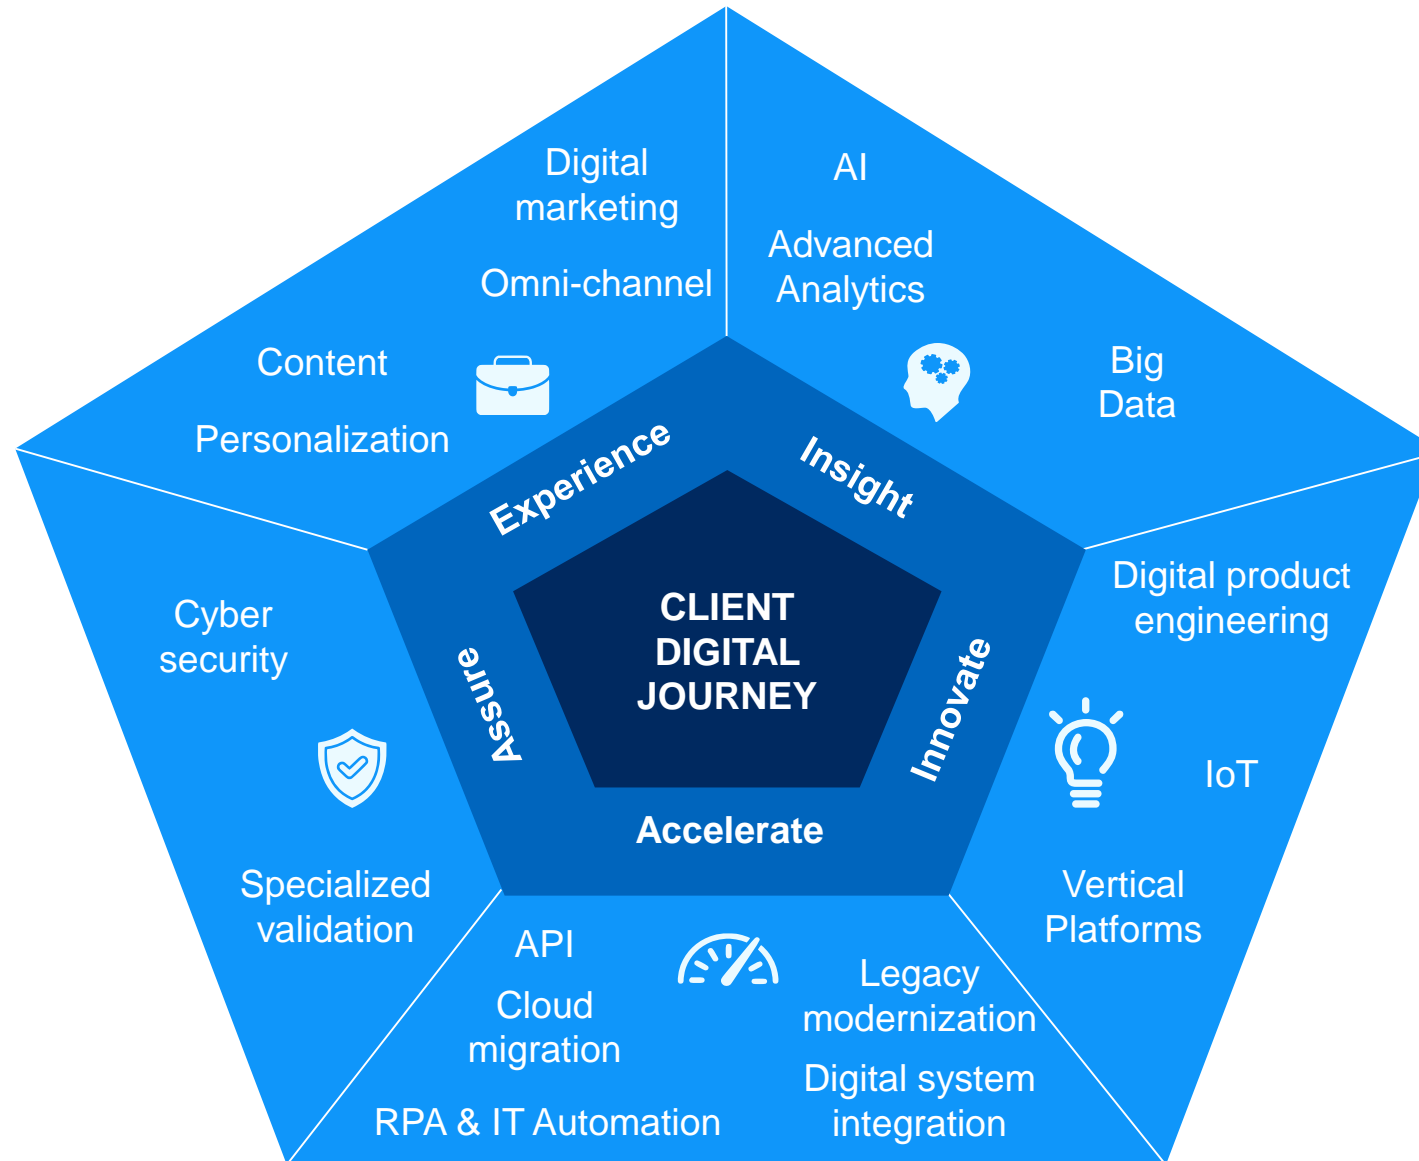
CLIENT DIGITAL JOURNEY

Experience

Insight

Innovate

Accelerate

Assure

Digital marketing

Omni-channel

Content

Personalization

AI

Advanced Analytics

Big Data

Digital product engineering

IoT

Vertical Platforms

Legacy modernization

Digital system integration

API

Cloud migration

RPA & IT Automation

Cyber security

Specialized validation